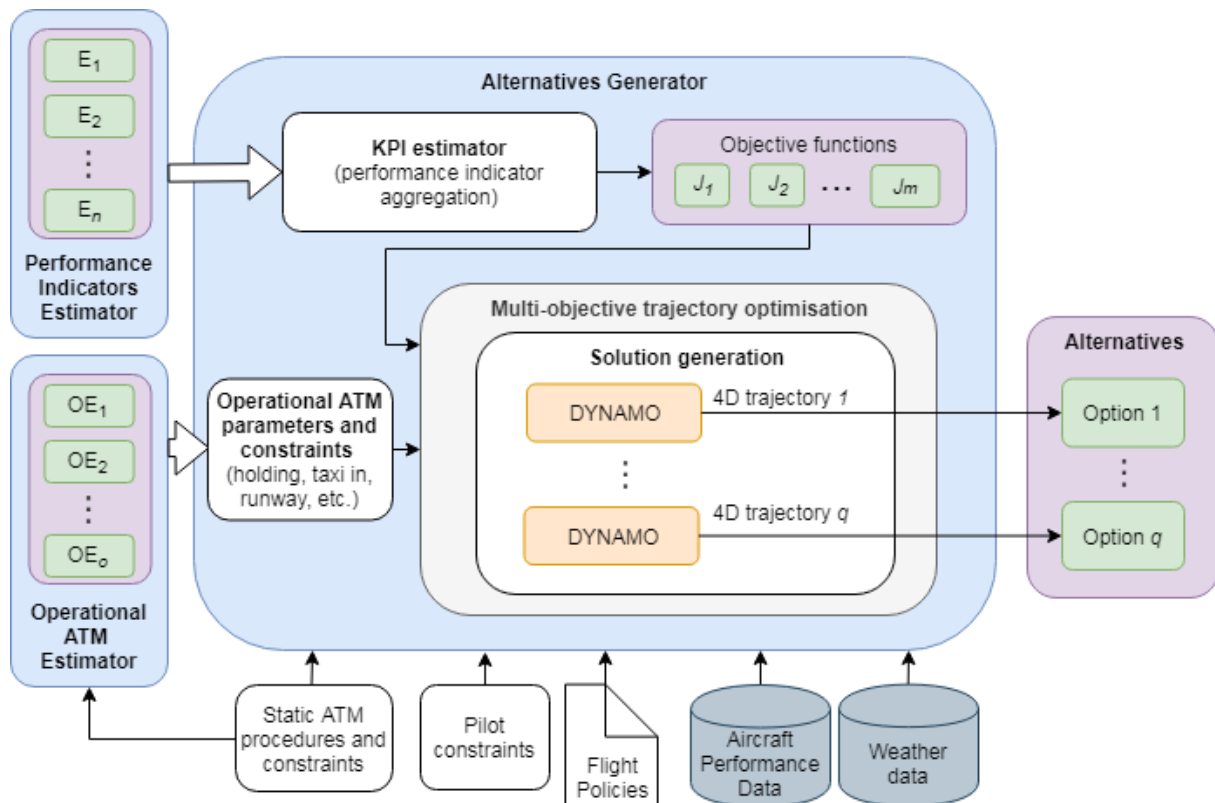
$E_1$

$E_2$

⋮

$E_n$

Performance Indicators Estimator

Alternatives Generator

KPI estimator (performance indicator aggregation)

Objective functions

$J_1$ $J_2$ … $J_m$

Multi-objective trajectory optimisation

Solution generation

DYNAMO

4D trajectory $1$

⋮

DYNAMO

4D trajectory $q$

Alternatives

Option 1

⋮

Option $q$

$OE_1$

$OE_2$

⋮

$OE_o$

Operational ATM Estimator

Operational ATM parameters and constraints (holding, taxi in, runway, etc.)

Static ATM procedures and constraints

Pilot constraints

Flight Policies

Aircraft Performance Data

Weather data